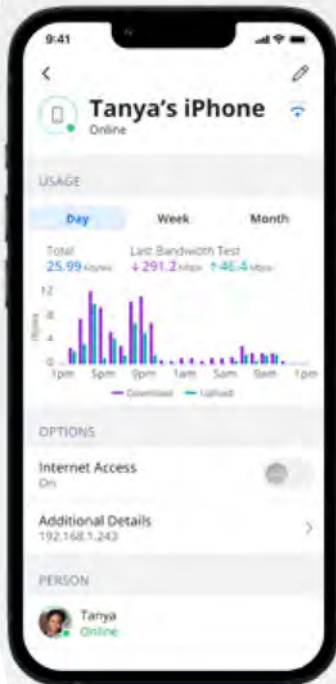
9:41

Tanya's iPhone
Online

USAGE

Day
Week
Month

Total
25.99 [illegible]

Last Bandwidth Test
↓291.2 Mbps ↑46.4 Mbps

12
8
4
0

Mbps

1pm
5pm
9pm
1am
5am
9am
1pm

Download
Upload

OPTIONS

Internet Access
On

Additional Details
192.168.1.243

PERSON

Tanya
Online